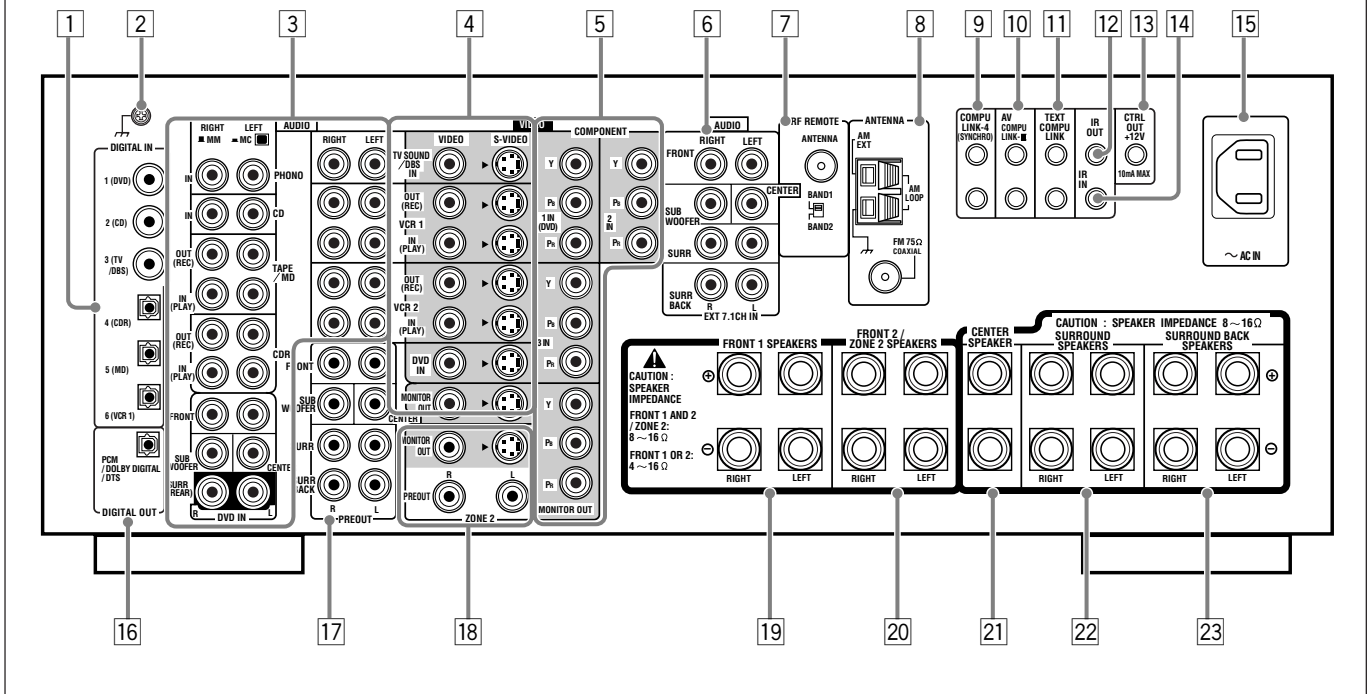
1 2 3 4 5 6 7 8 9 10 11 12 13 14 15

DIGITAL IN
1 (DVD)
2 (CD)
3 (TV /DBS)
4 (CDR)
5 (MD)
6 (VCR 1)
PCM /DOLBY DIGITAL /DTS
DIGITAL OUT

AUDIO
RIGHT ■ MM
LEFT ■ MC
IN PHONO
IN CD
OUT (REC)
TAPE /MD
IN (PLAY)
OUT (REC)
CDR
IN (PLAY)
FRONT
SUB WOOFER
CENTE
SURR (REAR)
R DVD IN L

RIGHT LEFT
FRONT
SUB WOOFER
CENTER
SURR
SURR BACK
R PREOUT L

VIDEO
VIDEO S-VIDEO
TV SOUND /DBS IN
OUT (REC)
VCR 1
IN (PLAY)
OUT (REC)
VCR 2
IN (PLAY)
DVD IN
MONITOR OUT
MONITOR OUT
R L
PREOUT
ZONE 2

COMPONENT
Y PB PR
1 IN (DVD)
2 IN
3 IN
MONITOR OUT

AUDIO
RIGHT LEFT
FRONT
CENTER
SUB WOOFER
SURR
SURR BACK
R L
EXT 7.1CH IN

RF REMOTE
ANTENNA
BAND1
BAND2

ANTENNA
AM EXT
AM LOOP
FM 75Ω COAXIAL

COMPU LINK-4 (SYNCHRO)
AV COMPU LINK-■
TEXT COMPU LINK
IR OUT
IR IN
CTRL OUT +12V 10mA MAX

~ AC IN

CAUTION : SPEAKER IMPEDANCE
FRONT 1 AND 2 / ZONE 2: 8 ~ 16 Ω
FRONT 1 OR 2: 4 ~ 16 Ω
FRONT 1 SPEAKERS
RIGHT LEFT
FRONT 2 / ZONE 2 SPEAKERS
RIGHT LEFT
CAUTION : SPEAKER IMPEDANCE 8 ~ 16Ω
CENTER SPEAKER
SURROUND SPEAKERS
RIGHT LEFT
SURROUND BACK SPEAKERS
RIGHT LEFT
⊕ ⊖

16 17 18 19 20 21 22 23